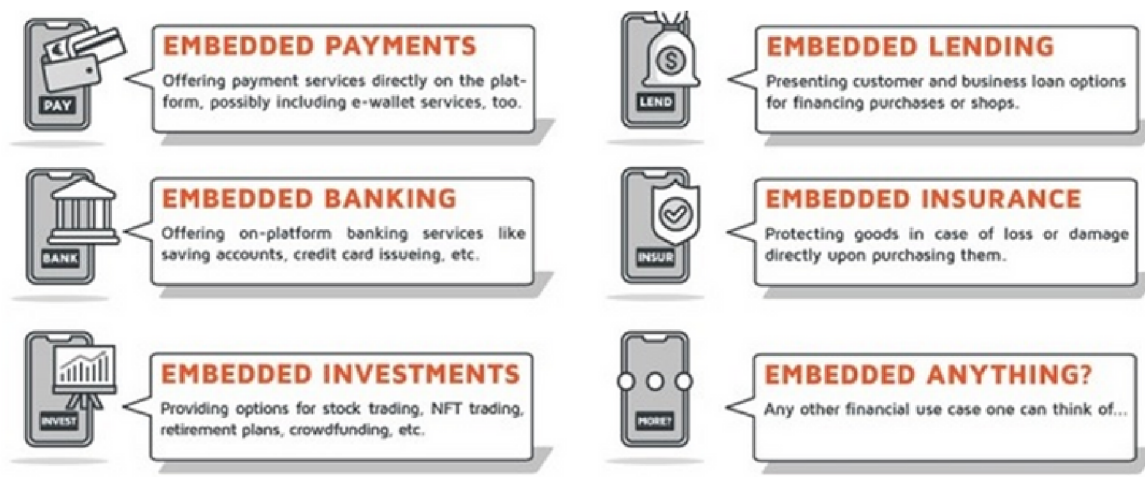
PAY

EMBEDDED PAYMENTS

Offering payment services directly on the platform, possibly including e-wallet services, too.

BANK

EMBEDDED BANKING

Offering on-platform banking services like saving accounts, credit card issueing, etc.

INVEST

EMBEDDED INVESTMENTS

Providing options for stock trading, NFT trading, retirement plans, crowdfunding, etc.

$

LEND

EMBEDDED LENDING

Presenting customer and business loan options for financing purchases or shops.

INSUR

EMBEDDED INSURANCE

Protecting goods in case of loss or damage directly upon purchasing them.

MORE?

EMBEDDED ANYTHING?

Any other financial use case one can think of...